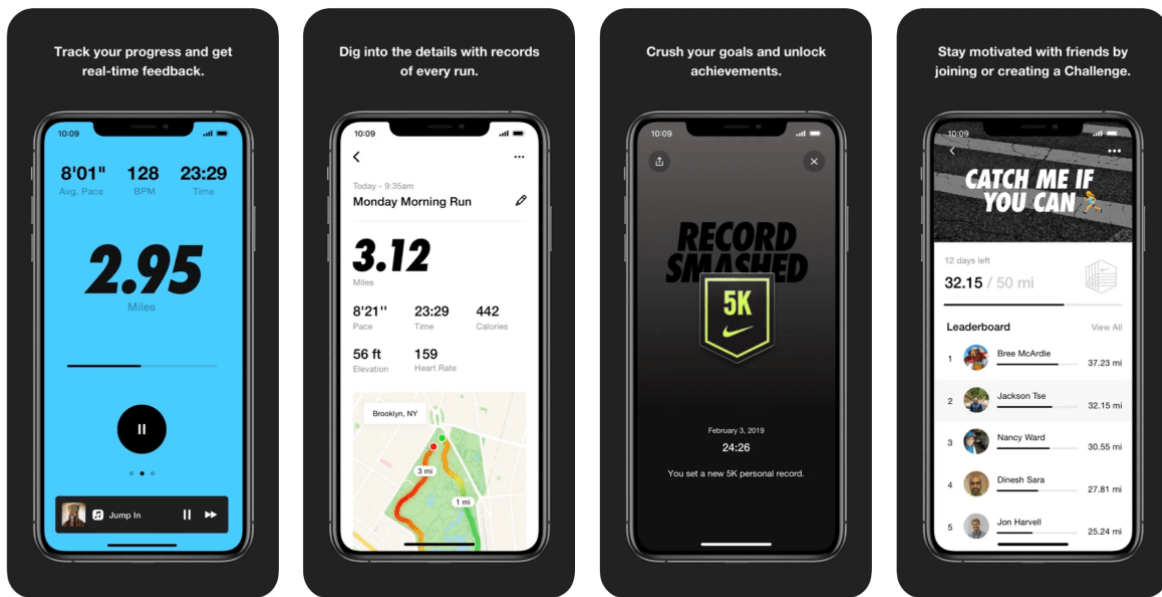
Track your progress and get real-time feedback.

10:09

8'01" Avg. Pace

128 BPM

23:29 Time

2.95

Miles

Jump In

Dig into the details with records of every run.

10:09

Today - 9:35am

Monday Morning Run

3.12

Miles

8'21" Pace

23:29 Time

442 Calories

56 ft Elevation

159 Heart Rate

Brooklyn, NY

3 mi

1 mi

Crush your goals and unlock achievements.

10:09

RECORD SMASHED

5K

February 3, 2019

24:26

You set a new 5K personal record.

Stay motivated with friends by joining or creating a Challenge.

10:09

CATCH ME IF YOU CAN

12 days left

32.15 / 50 mi

Leaderboard

View All

1 Bree McArdle 37.23 mi

2 Jackson Tse 32.15 mi

3 Nancy Ward 30.55 mi

4 Dinesh Sara 27.81 mi

5 Jon Harvell 25.24 mi